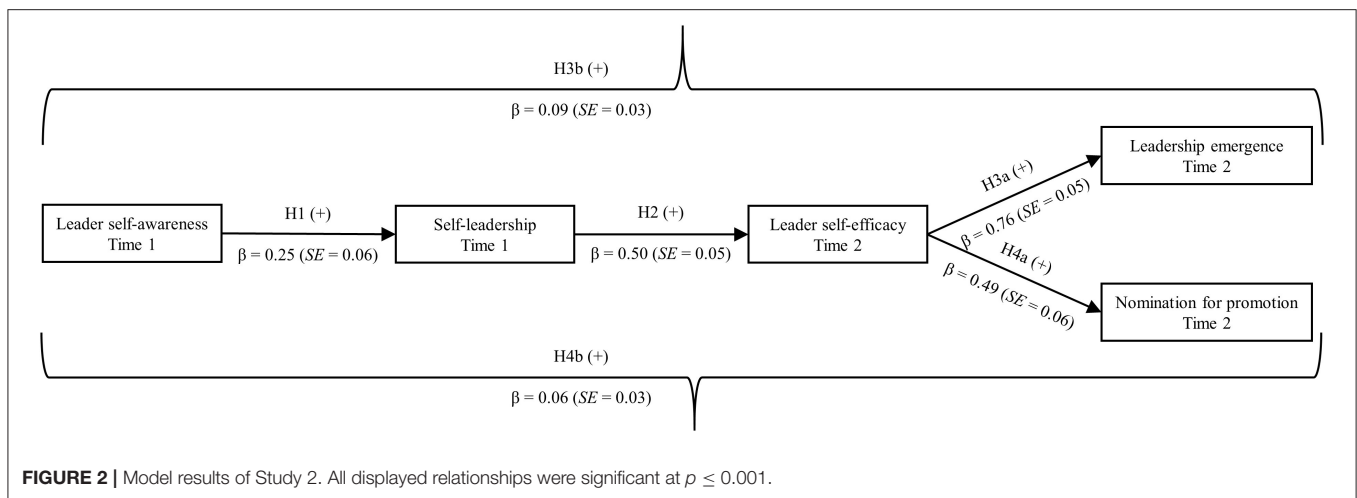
H3b (+)

β = 0.09 (*SE* = 0.03)

Leader self-awareness
Time 1

H1 (+)

β = 0.25 (*SE* = 0.06)

Self-leadership
Time 1

H2 (+)

β = 0.50 (*SE* = 0.05)

Leader self-efficacy
Time 2

H3a (+)

β = 0.76 (*SE* = 0.05)

Leadership emergence
Time 2

H4a (+)

β = 0.49 (*SE* = 0.06)

Nomination for promotion
Time 2

H4b (+)

β = 0.06 (*SE* = 0.03)

**FIGURE 2** | Model results of Study 2. All displayed relationships were significant at $p \leq 0.001$.